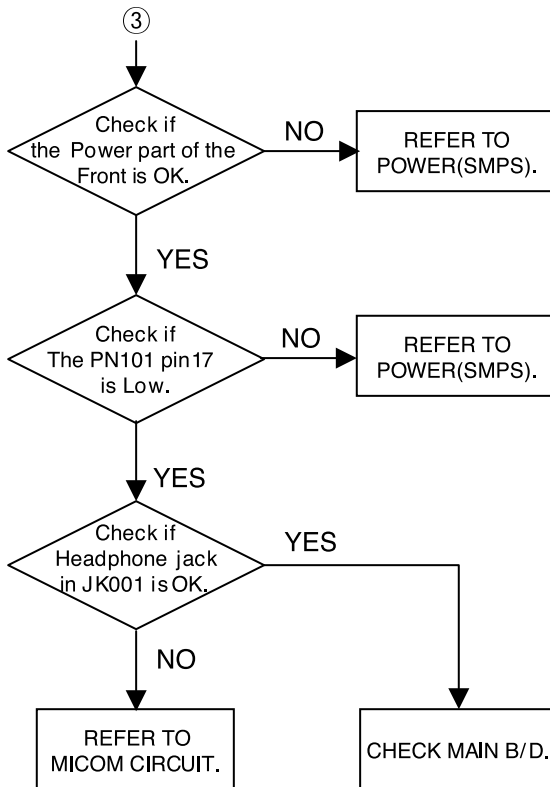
③

Check if the Power part of the Front is OK.

NO

REFER TO POWER(SMPS).

YES

Check if The PN101 pin17 is Low.

NO

REFER TO POWER(SMPS).

YES

Check if Headphone jack in JK001 is OK.

YES

NO

REFER TO MICOM CIRCUIT.

CHECK MAIN B/D.